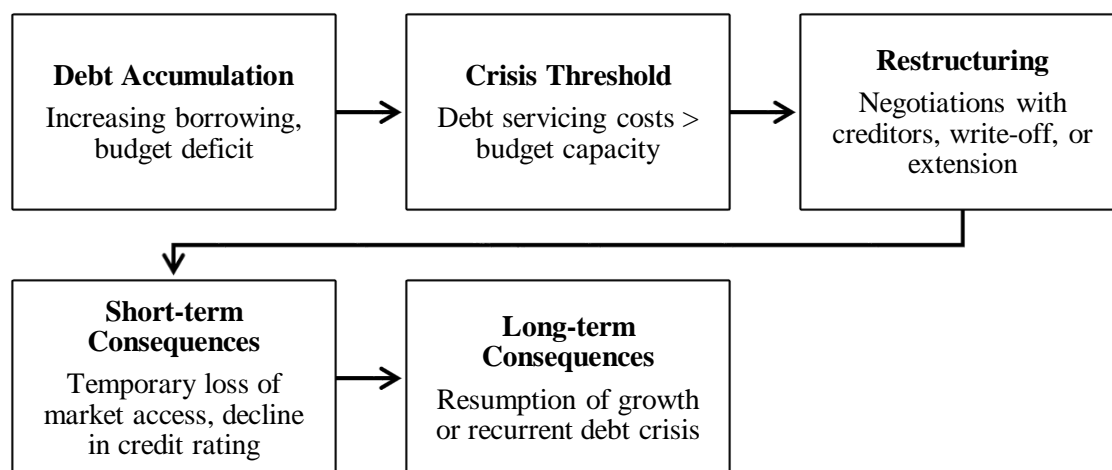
**Debt Accumulation**
Increasing borrowing, budget deficit

**Crisis Threshold**
Debt servicing costs > budget capacity

**Restructuring**
Negotiations with creditors, write-off, or extension

**Short-term Consequences**
Temporary loss of market access, decline in credit rating

**Long-term Consequences**
Resumption of growth or recurrent debt crisis